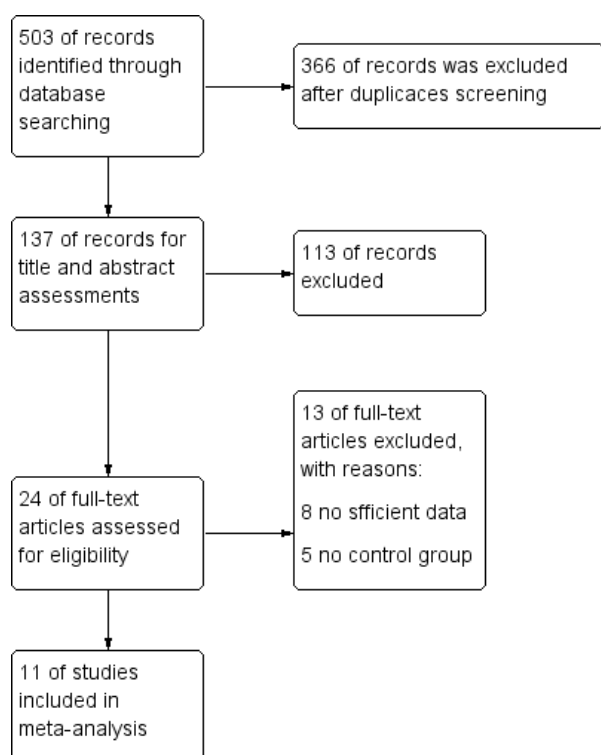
503 of records identified through database searching

366 of records was excluded after duplicaces screening

137 of records for title and abstract assessments

113 of records excluded

13 of full-text articles excluded, with reasons:

8 no sfficient data

5 no control group

24 of full-text articles assessed for eligibility

11 of studies included in meta-analysis